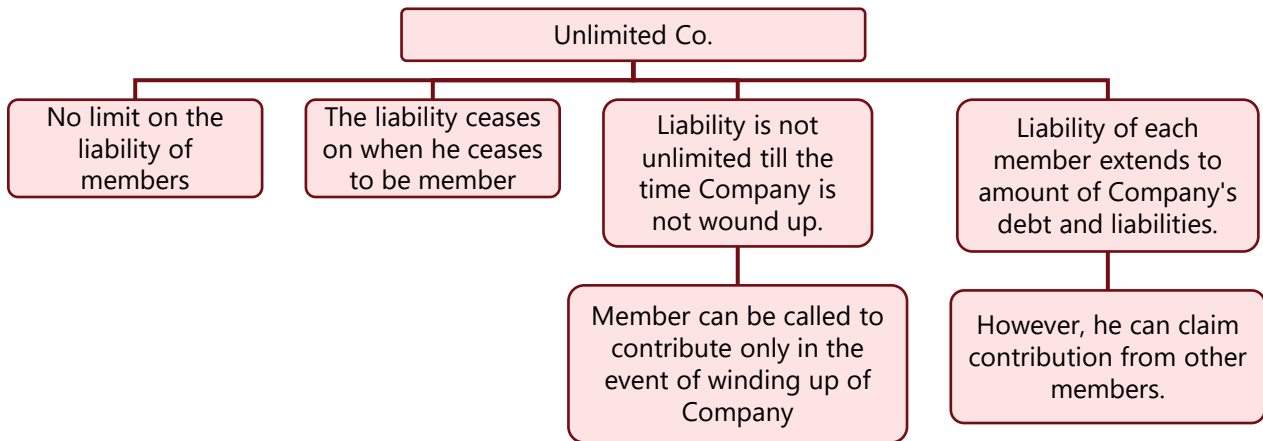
Unlimited Co.

No limit on the liability of members

The liability ceases on when he ceases to be member

Liability is not unlimited till the time Company is not wound up.

Member can be called to contribute only in the event of winding up of Company

Liability of each member extends to amount of Company's debt and liabilities.

However, he can claim contribution from other members.